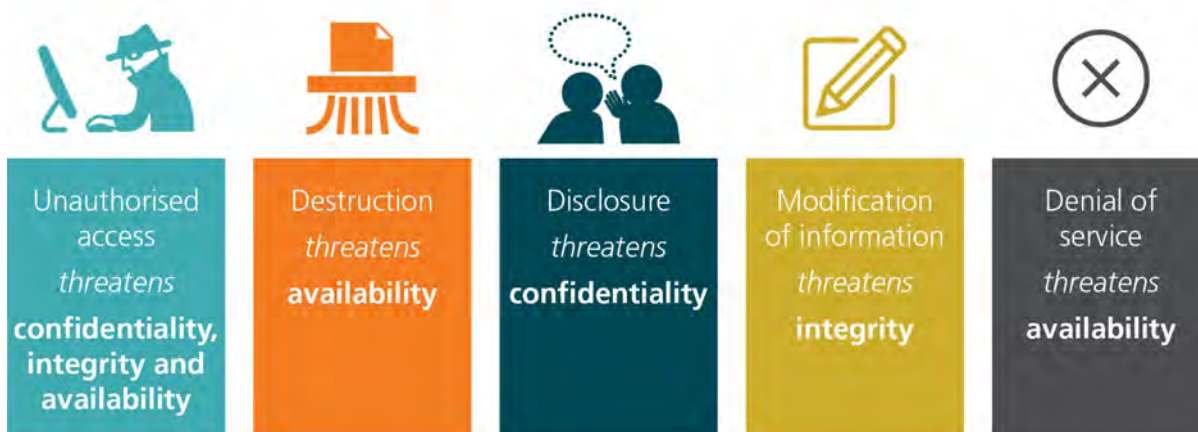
Unauthorised access *threatens* **confidentiality, integrity and availability**

Destruction *threatens* **availability**

Disclosure *threatens* **confidentiality**

Modification of information *threatens* **integrity**

Denial of service *threatens* **availability**